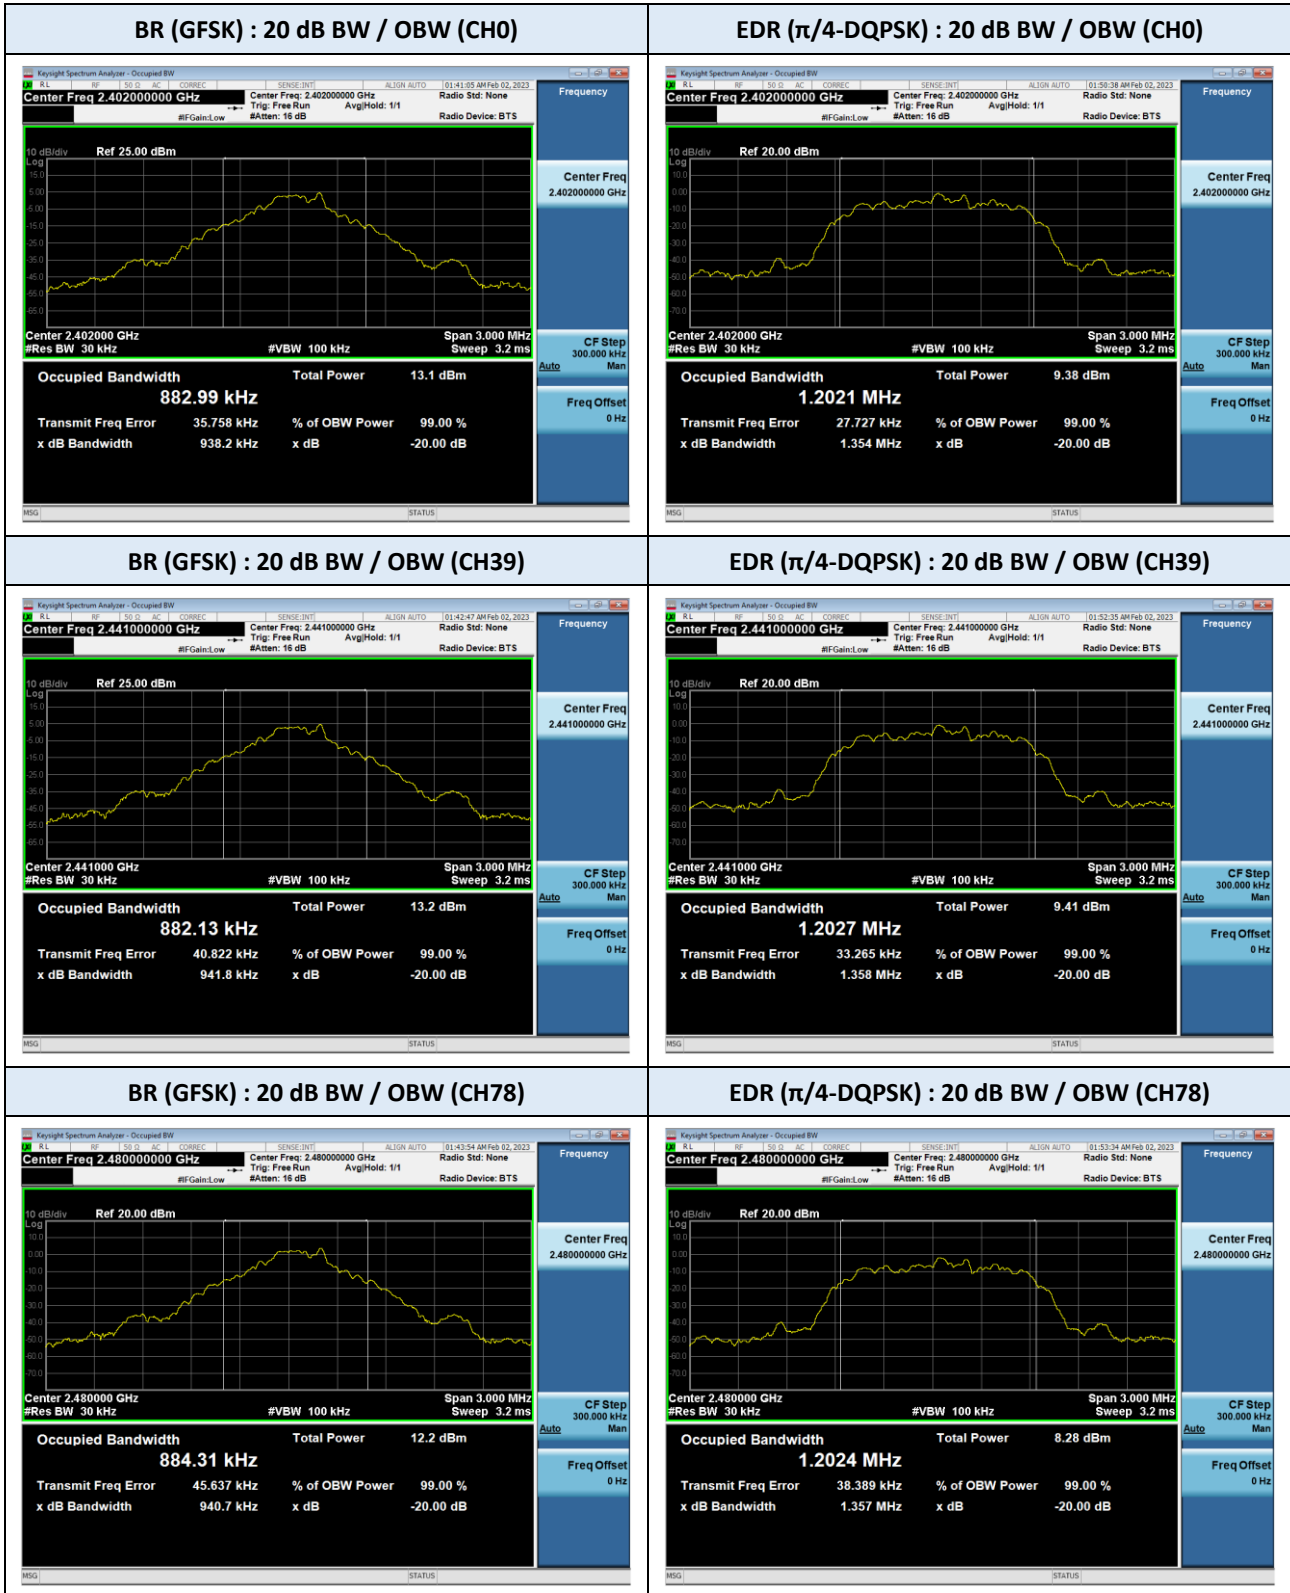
BR (GFSK) : 20 dB BW / OBW (CH0)

Keysight Spectrum Analyzer - Occupied BW
RL RF 50 Ω AC CORREC SENSE:INT ALIGN AUTO 01:41:05 AM Feb 02, 2023
Center Freq 2.402000000 GHz
Center Freq: 2.402000000 GHz Trig: Free Run Avg|Hold: 1/1 #Atten: 16 dB
#IFGain:Low
Radio Std: None
Radio Device: BTS
Frequency
10 dB/div Ref 25.00 dBm
Log
15.0 5.00 -5.00 -15.0 -25.0 -35.0 -45.0 -55.0 -65.0
Center 2.402000 GHz
#Res BW 30 kHz
#VBW 100 kHz
Span 3.000 MHz
Sweep 3.2 ms
Center Freq 2.402000000 GHz
CF Step 300.000 kHz Auto Man
Freq Offset 0 Hz
Occupied Bandwidth
882.99 kHz
Total Power 13.1 dBm
Transmit Freq Error 35.758 kHz
% of OBW Power 99.00 %
x dB Bandwidth 938.2 kHz
x dB -20.00 dB
MSG STATUS

EDR (π/4-DQPSK) : 20 dB BW / OBW (CH0)

Keysight Spectrum Analyzer - Occupied BW
RL RF 50 Ω AC CORREC SENSE:INT ALIGN AUTO 01:50:38 AM Feb 02, 2023
Center Freq 2.402000000 GHz
Center Freq: 2.402000000 GHz Trig: Free Run Avg|Hold: 1/1 #Atten: 16 dB
#IFGain:Low
Radio Std: None
Radio Device: BTS
Frequency
10 dB/div Ref 20.00 dBm
Log
10.0 0.00 -10.0 -20.0 -30.0 -40.0 -50.0 -60.0 -70.0
Center 2.402000 GHz
#Res BW 30 kHz
#VBW 100 kHz
Span 3.000 MHz
Sweep 3.2 ms
Center Freq 2.402000000 GHz
CF Step 300.000 kHz Auto Man
Freq Offset 0 Hz
Occupied Bandwidth
1.2021 MHz
Total Power 9.38 dBm
Transmit Freq Error 27.727 kHz
% of OBW Power 99.00 %
x dB Bandwidth 1.354 MHz
x dB -20.00 dB
MSG STATUS

BR (GFSK) : 20 dB BW / OBW (CH39)

Keysight Spectrum Analyzer - Occupied BW
RL RF 50 Ω AC CORREC SENSE:INT ALIGN AUTO 01:42:47 AM Feb 02, 2023
Center Freq 2.441000000 GHz
Center Freq: 2.441000000 GHz Trig: Free Run Avg|Hold: 1/1 #Atten: 16 dB
#IFGain:Low
Radio Std: None
Radio Device: BTS
Frequency
10 dB/div Ref 25.00 dBm
Log
15.0 5.00 -5.00 -15.0 -25.0 -35.0 -45.0 -55.0 -65.0
Center 2.441000 GHz
#Res BW 30 kHz
#VBW 100 kHz
Span 3.000 MHz
Sweep 3.2 ms
Center Freq 2.441000000 GHz
CF Step 300.000 kHz Auto Man
Freq Offset 0 Hz
Occupied Bandwidth
882.13 kHz
Total Power 13.2 dBm
Transmit Freq Error 40.822 kHz
% of OBW Power 99.00 %
x dB Bandwidth 941.8 kHz
x dB -20.00 dB
MSG STATUS

EDR (π/4-DQPSK) : 20 dB BW / OBW (CH39)

Keysight Spectrum Analyzer - Occupied BW
RL RF 50 Ω AC CORREC SENSE:INT ALIGN AUTO 01:52:35 AM Feb 02, 2023
Center Freq 2.441000000 GHz
Center Freq: 2.441000000 GHz Trig: Free Run Avg|Hold: 1/1 #Atten: 16 dB
#IFGain:Low
Radio Std: None
Radio Device: BTS
Frequency
10 dB/div Ref 20.00 dBm
Log
10.0 0.00 -10.0 -20.0 -30.0 -40.0 -50.0 -60.0 -70.0
Center 2.441000 GHz
#Res BW 30 kHz
#VBW 100 kHz
Span 3.000 MHz
Sweep 3.2 ms
Center Freq 2.441000000 GHz
CF Step 300.000 kHz Auto Man
Freq Offset 0 Hz
Occupied Bandwidth
1.2027 MHz
Total Power 9.41 dBm
Transmit Freq Error 33.265 kHz
% of OBW Power 99.00 %
x dB Bandwidth 1.358 MHz
x dB -20.00 dB
MSG STATUS

BR (GFSK) : 20 dB BW / OBW (CH78)

Keysight Spectrum Analyzer - Occupied BW
RL RF 50 Ω AC CORREC SENSE:INT ALIGN AUTO 01:43:54 AM Feb 02, 2023
Center Freq 2.480000000 GHz
Center Freq: 2.480000000 GHz Trig: Free Run Avg|Hold: 1/1 #Atten: 16 dB
#IFGain:Low
Radio Std: None
Radio Device: BTS
Frequency
10 dB/div Ref 20.00 dBm
Log
10.0 0.00 -10.0 -20.0 -30.0 -40.0 -50.0 -60.0 -70.0
Center 2.480000 GHz
#Res BW 30 kHz
#VBW 100 kHz
Span 3.000 MHz
Sweep 3.2 ms
Center Freq 2.480000000 GHz
CF Step 300.000 kHz Auto Man
Freq Offset 0 Hz
Occupied Bandwidth
884.31 kHz
Total Power 12.2 dBm
Transmit Freq Error 45.637 kHz
% of OBW Power 99.00 %
x dB Bandwidth 940.7 kHz
x dB -20.00 dB
MSG STATUS

EDR (π/4-DQPSK) : 20 dB BW / OBW (CH78)

Keysight Spectrum Analyzer - Occupied BW
RL RF 50 Ω AC CORREC SENSE:INT ALIGN AUTO 01:53:34 AM Feb 02, 2023
Center Freq 2.480000000 GHz
Center Freq: 2.480000000 GHz Trig: Free Run Avg|Hold: 1/1 #Atten: 16 dB
#IFGain:Low
Radio Std: None
Radio Device: BTS
Frequency
10 dB/div Ref 20.00 dBm
Log
10.0 0.00 -10.0 -20.0 -30.0 -40.0 -50.0 -60.0 -70.0
Center 2.480000 GHz
#Res BW 30 kHz
#VBW 100 kHz
Span 3.000 MHz
Sweep 3.2 ms
Center Freq 2.480000000 GHz
CF Step 300.000 kHz Auto Man
Freq Offset 0 Hz
Occupied Bandwidth
1.2024 MHz
Total Power 8.28 dBm
Transmit Freq Error 38.389 kHz
% of OBW Power 99.00 %
x dB Bandwidth 1.357 MHz
x dB -20.00 dB
MSG STATUS